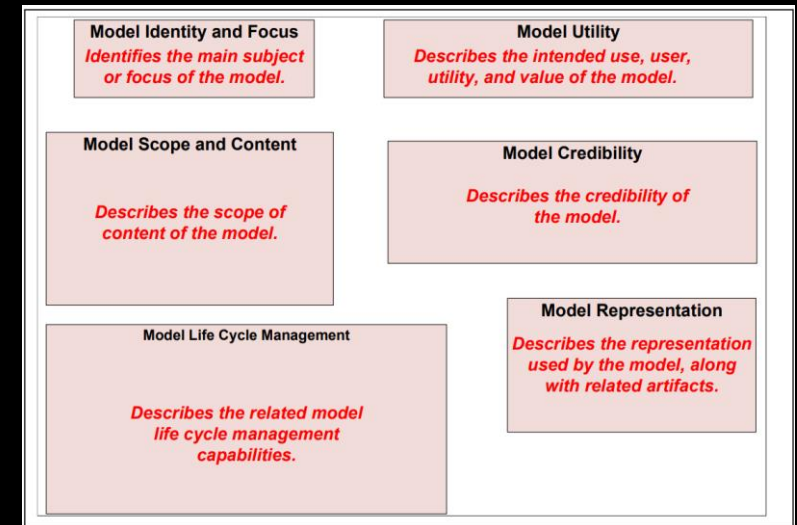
Model Identity and Focus
Identifies the main subject or focus of the model.

Model Utility
Describes the intended use, user, utility, and value of the model.

Model Scope and Content
Describes the scope of content of the model.

Model Credibility
Describes the credibility of the model.

Model Representation
Describes the representation used by the model, along with related artifacts.

Model Life Cycle Management
Describes the related model life cycle management capabilities.